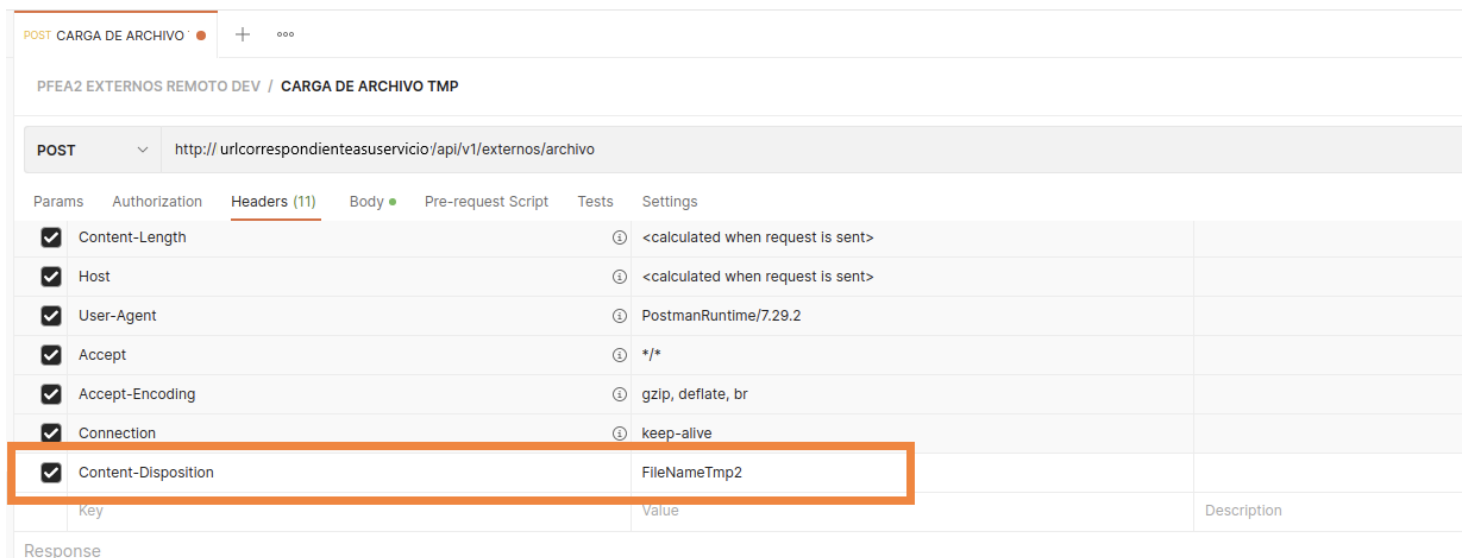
POST CARGA DE ARCHIVO + ooo

PFEA2 EXTERNOS REMOTO DEV / CARGA DE ARCHIVO TMP

POST http:// urlcorrespondienteasuservicio/api/v1/externos/archivo

Params Authorization Headers (11) Body Pre-request Script Tests Settings

| | Key | Value | Description |
|---|---|---|---|
| ☑ | Content-Length | <calculated when request is sent> | |
| ☑ | Host | <calculated when request is sent> | |
| ☑ | User-Agent | PostmanRuntime/7.29.2 | |
| ☑ | Accept | */* | |
| ☑ | Accept-Encoding | gzip, deflate, br | |
| ☑ | Connection | keep-alive | |
| ☑ | Content-Disposition | FileNameTmp2 | |
| | Key | Value | Description |

Response